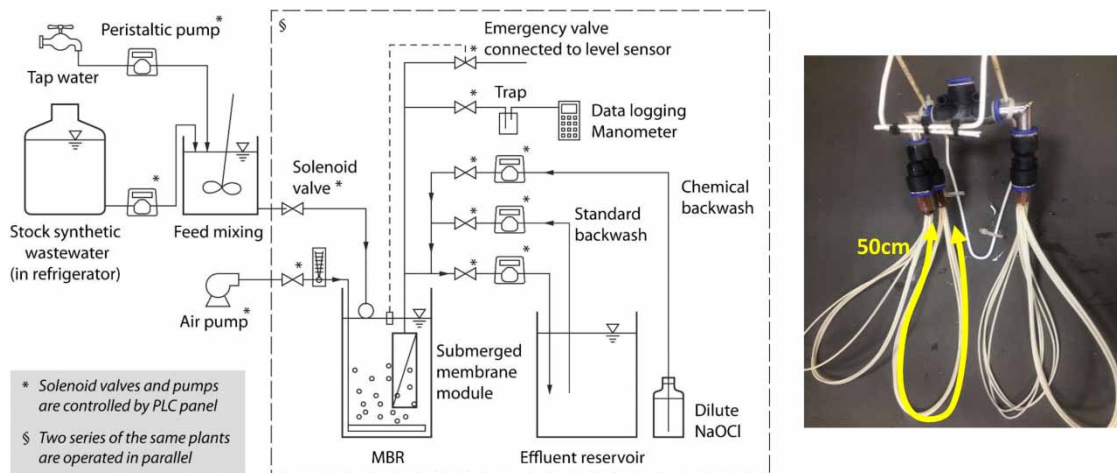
Tap water

Peristaltic pump*

§

Emergency valve connected to level sensor

*

*

Trap

Data logging Manometer

Solenoid valve *

*

*

Chemical backwash

*

*

Standard backwash

*

*

Stock synthetic wastewater (in refrigerator)

Feed mixing

*

Air pump*

Submerged membrane module

MBR

Effluent reservoir

Dilute NaOCl

* Solenoid valves and pumps are controlled by PLC panel

§ Two series of the same plants are operated in parallel

50cm